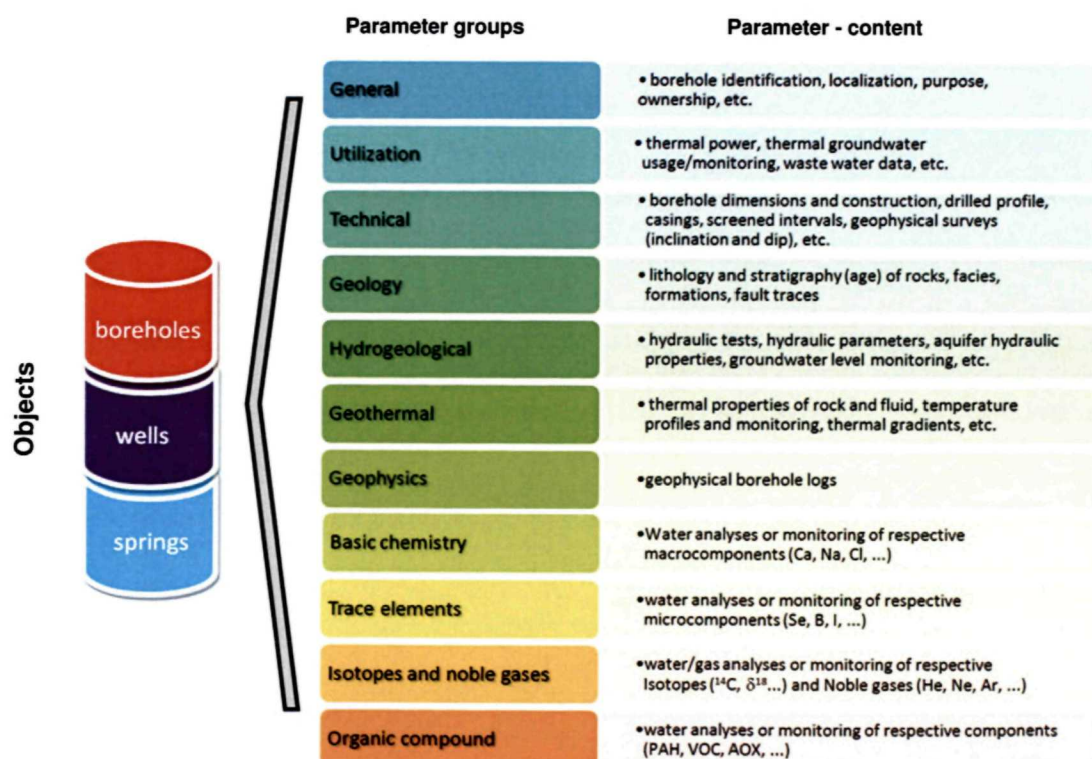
Objects

boreholes

wells

springs

| Parameter groups | Parameter - content |
|---|---|
| General | • borehole identification, localization, purpose, ownership, etc. |
| Utilization | • thermal power, thermal groundwater usage/monitoring, waste water data, etc. |
| Technical | • borehole dimensions and construction, drilled profile, casings, screened intervals, geophysical surveys (inclination and dip), etc. |
| Geology | • lithology and stratigraphy (age) of rocks, facies, formations, fault traces |
| Hydrogeological | • hydraulic tests, hydraulic parameters, aquifer hydraulic properties, groundwater level monitoring, etc. |
| Geothermal | • thermal properties of rock and fluid, temperature profiles and monitoring, thermal gradients, etc. |
| Geophysics | •geophysical borehole logs |
| Basic chemistry | •Water analyses or monitoring of respective macrocomponents (Ca, Na, Cl, ...) |
| Trace elements | •water analyses or monitoring of respective microcomponents (Se, B, I, ...) |
| Isotopes and noble gases | •water/gas analyses or monitoring of respective Isotopes ($^{14}$C, $\delta^{18}$...) and Noble gases (He, Ne, Ar, ...) |
| Organic compound | •water analyses or monitoring of respective components (PAH, VOC, AOX, ...) |